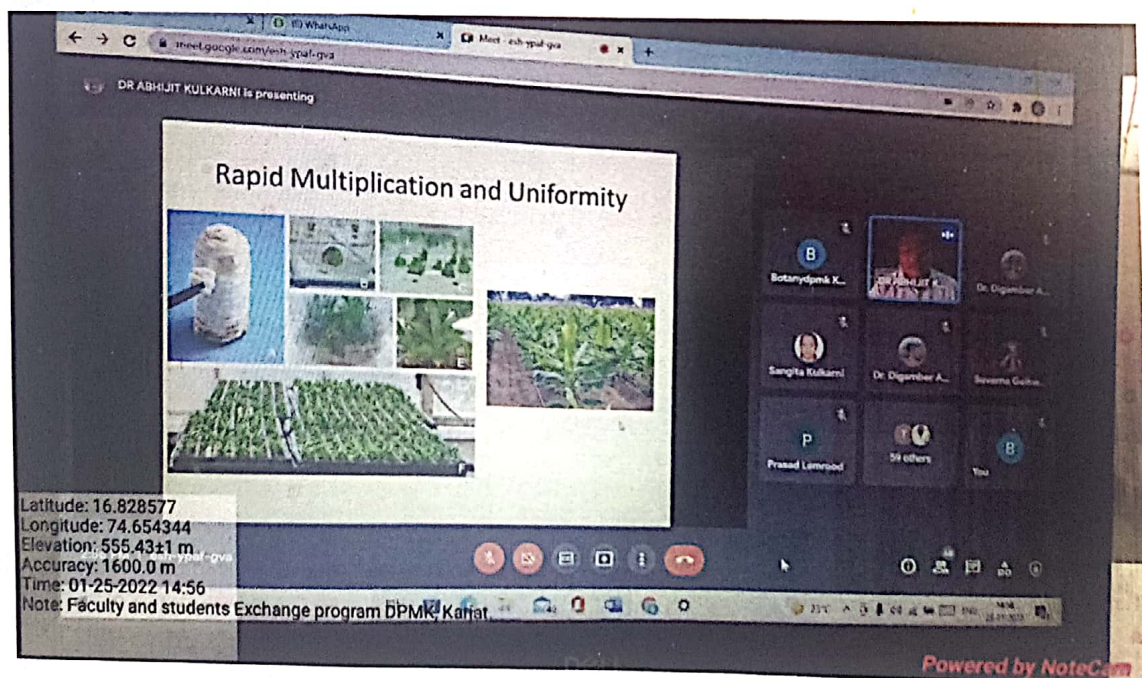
(8) WhatsApp
Meet - esh-ypaf-gva
meet.google.com/esh-ypaf-gva
DR ABHIJIT KULKARNI is presenting

Rapid Multiplication and Uniformity

Botanydpmk K...
DR ABHIJIT K...
Dr. Digamber A...
Sangita Kulkarni
Dr. Digamber A...
Suvarna Gaikw...
Prasad Lamrood
59 others
You

Latitude: 16.828577
Longitude: 74.654344
Elevation: 555.43±1 m
Accuracy: 1600.0 m
Time: 01-25-2022 14:56
Note: Faculty and students Exchange program DPMK, Karjat

Powered by NoteCam